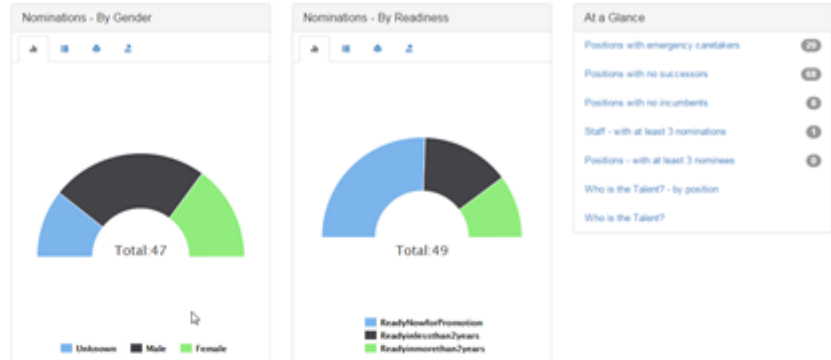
Nominations - By Gender

Total:47

Unknown Male Female

Nominations - By Readiness

Total:49

ReadyNowforPromotion
Readyinlessthan2years
Readyinmorethan2years

At a Glance

Positions with emergency caretakers 29

Positions with no successors 68

Positions with no incumbents 6

Staff - with at least 3 nominations 1

Positions - with at least 3 nominees 0

Who is the Talent? - by position

Who is the Talent?